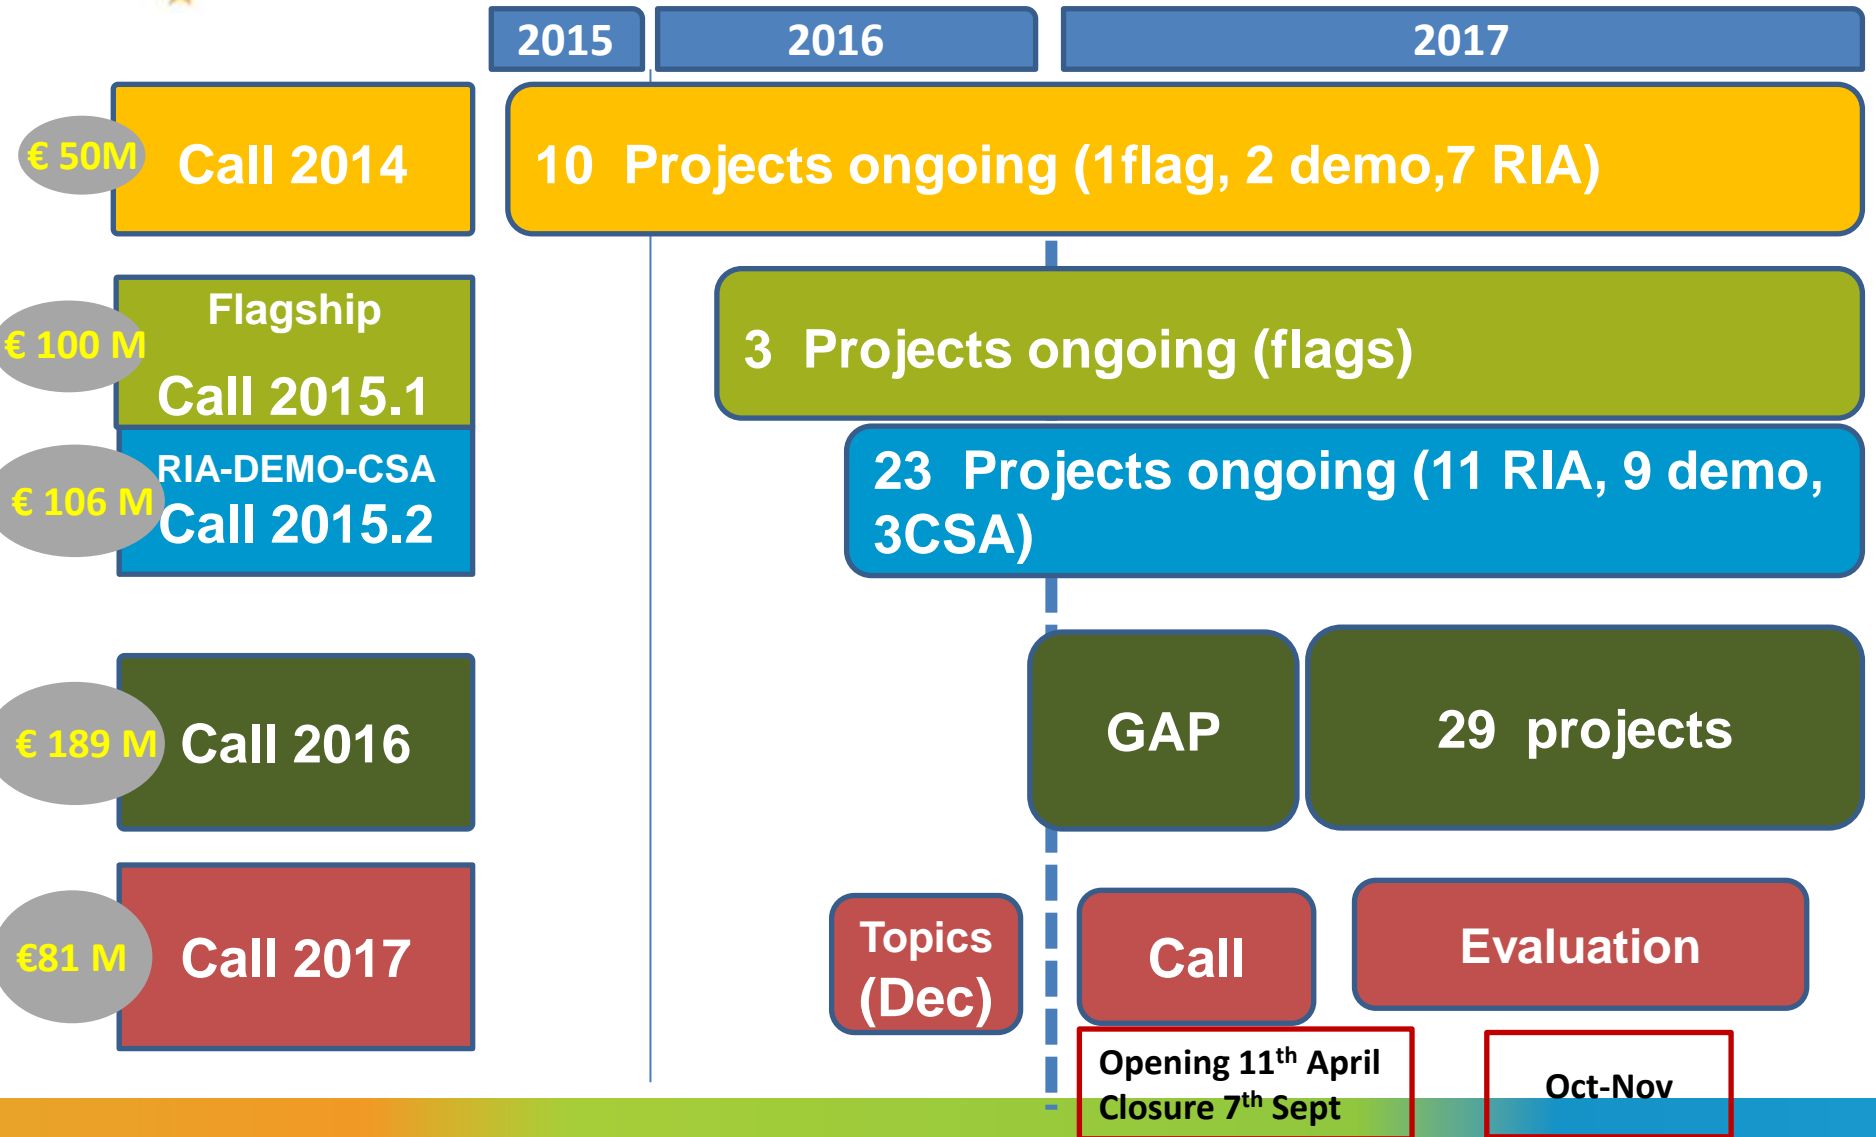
2015
2016
2017

€ 50M
Call 2014
10 Projects ongoing (1flag, 2 demo,7 RIA)

€ 100 M
Flagship
Call 2015.1
3 Projects ongoing (flags)

€ 106 M
RIA-DEMO-CSA
Call 2015.2
23 Projects ongoing (11 RIA, 9 demo, 3CSA)

€ 189 M
Call 2016
GAP
29 projects

€81 M
Call 2017
Topics (Dec)
Call
Evaluation
Opening 11$^{th}$ April
Closure 7$^{th}$ Sept
Oct-Nov